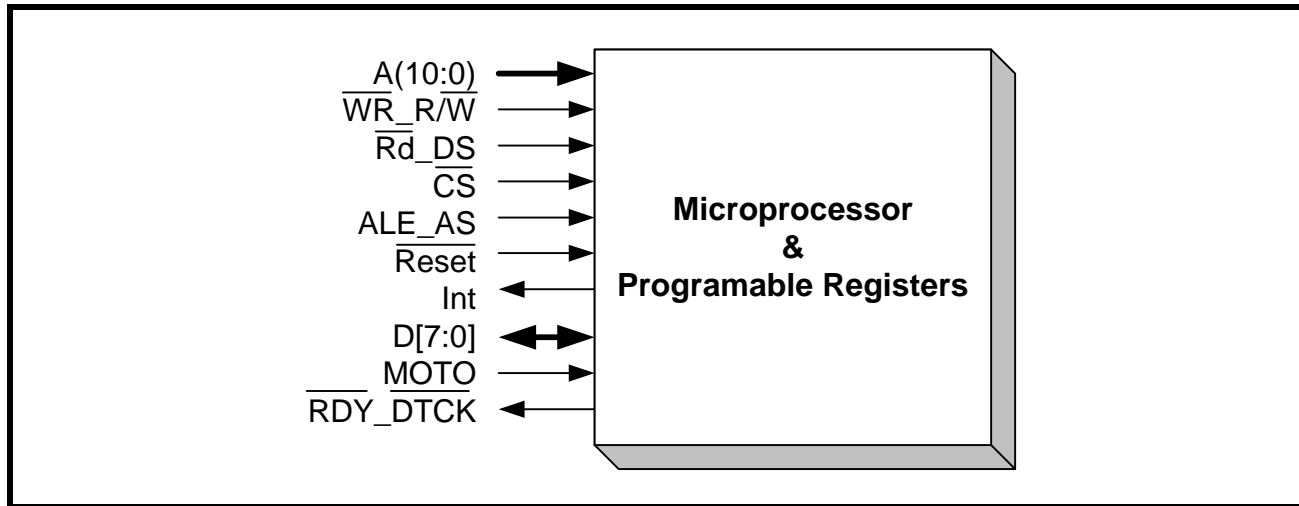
A(10:0)
$\overline{WR}$_R/$\overline{W}$
$\overline{Rd}$_$\overline{DS}$
$\overline{CS}$
ALE_AS
$\overline{Reset}$
Int
D[7:0]
$\overline{MOTO}$
$\overline{RDY}$_$\overline{DTCK}$

Microprocessor
&
Programable Registers